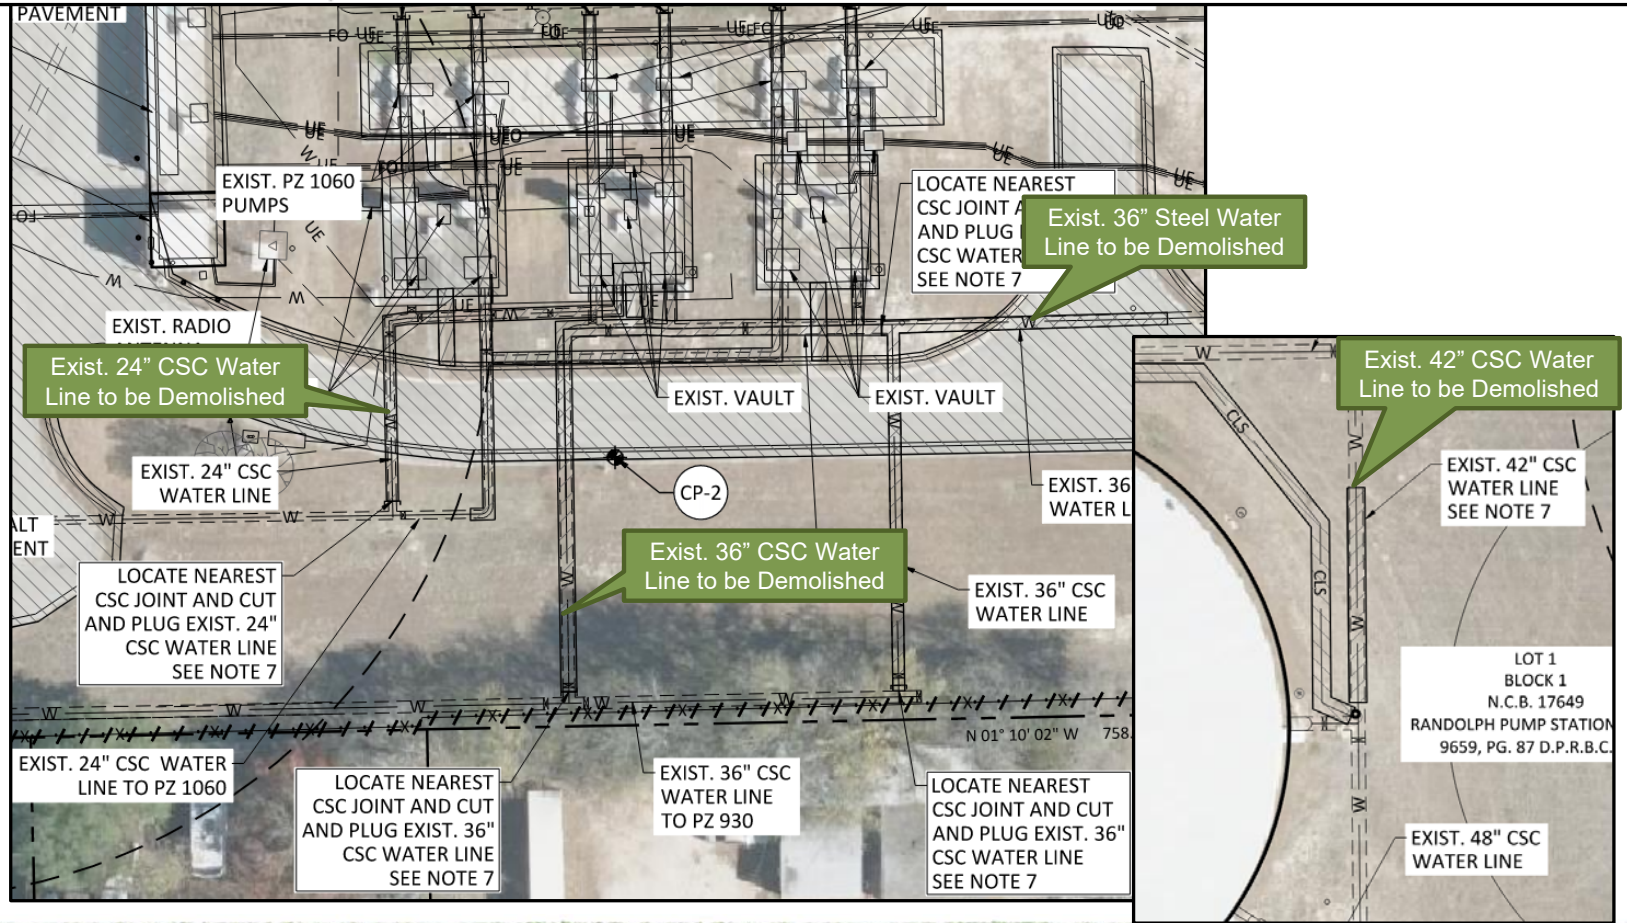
PAVEMENT

FO UE FO UE UE FO UE FO UE FO

UE UE UE UE UE UE

EXIST. PZ 1060 PUMPS

LOCATE NEAREST CSC JOINT A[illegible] AND PLUG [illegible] CSC WATER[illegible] SEE NOTE 7

Exist. 36” Steel Water Line to be Demolished

EXIST. RADIO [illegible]

Exist. 24” CSC Water Line to be Demolished

EXIST. VAULT

EXIST. VAULT

EXIST. 24" CSC WATER LINE

CP-2

EXIST. 36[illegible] WATER L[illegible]

LT
ENT

LOCATE NEAREST CSC JOINT AND CUT AND PLUG EXIST. 24" CSC WATER LINE SEE NOTE 7

Exist. 36” CSC Water Line to be Demolished

EXIST. 36" CSC WATER LINE

N 01° 10' 02" W 758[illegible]

EXIST. 24" CSC WATER LINE TO PZ 1060

LOCATE NEAREST CSC JOINT AND CUT AND PLUG EXIST. 36" CSC WATER LINE SEE NOTE 7

EXIST. 36" CSC WATER LINE TO PZ 930

LOCATE NEAREST CSC JOINT AND CUT AND PLUG EXIST. 36" CSC WATER LINE SEE NOTE 7

Exist. 42” CSC Water Line to be Demolished

EXIST. 42" CSC WATER LINE SEE NOTE 7

CLS

LOT 1 BLOCK 1 N.C.B. 17649 RANDOLPH PUMP STATION 9659, PG. 87 D.P.R.B.C.

EXIST. 48" CSC WATER LINE